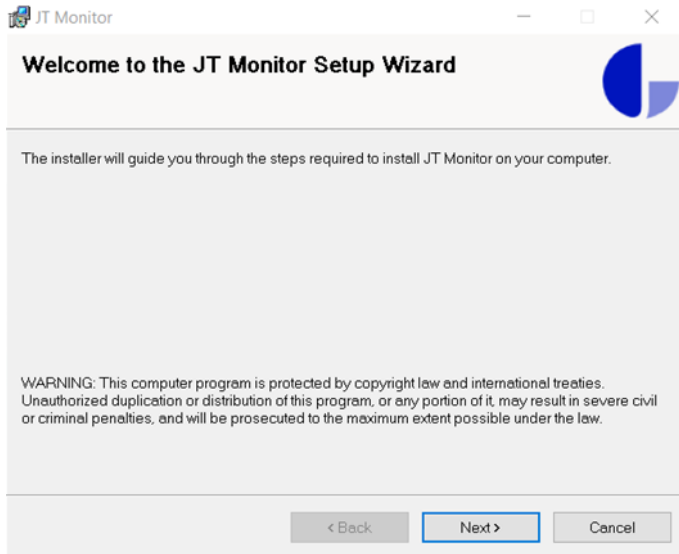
JT Monitor

Welcome to the JT Monitor Setup Wizard

The installer will guide you through the steps required to install JT Monitor on your computer.

WARNING: This computer program is protected by copyright law and international treaties. Unauthorized duplication or distribution of this program, or any portion of it, may result in severe civil or criminal penalties, and will be prosecuted to the maximum extent possible under the law.

< Back
Next >
Cancel